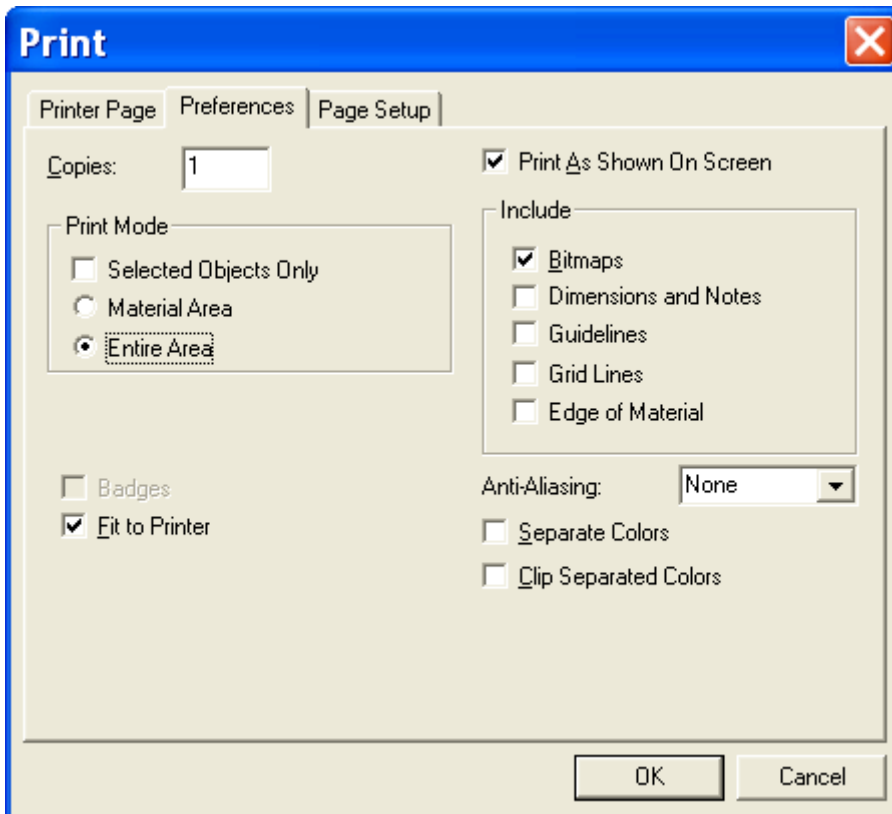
Print

Printer Page
Preferences
Page Setup

Copies: 1

Print As Shown On Screen

Print Mode
Selected Objects Only
Material Area
Entire Area

Include
Bitmaps
Dimensions and Notes
Guidelines
Grid Lines
Edge of Material

Badges
Fit to Printer

Anti-Aliasing: None

Separate Colors
Clip Separated Colors

OK
Cancel